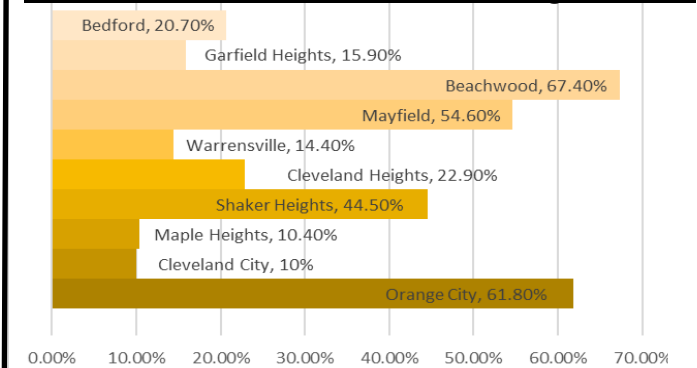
Bedford, 20.70%
Garfield Heights, 15.90%
Beachwood, 67.40%
Mayfield, 54.60%
Warrensville, 14.40%
Cleveland Heights, 22.90%
Shaker Heights, 44.50%
Maple Heights, 10.40%
Cleveland City, 10%
Orange City, 61.80%

0.00% 10.00% 20.00% 30.00% 40.00% 50.00% 60.00% 70.00%